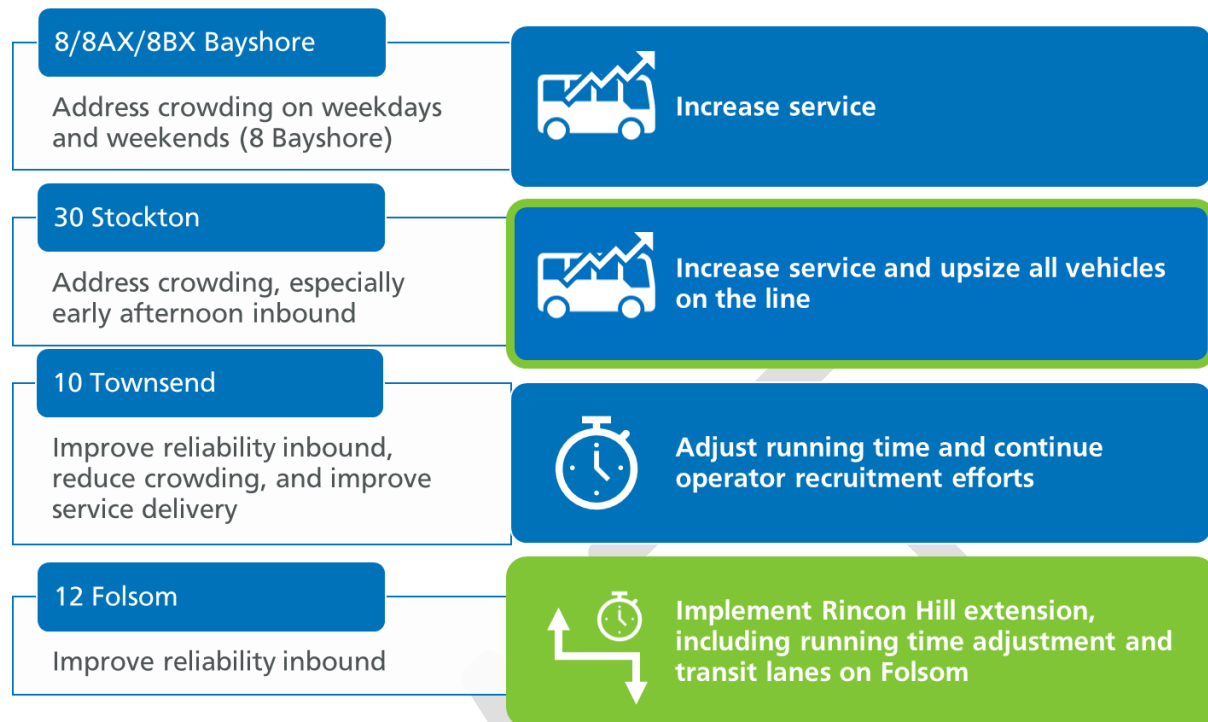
8/8AX/8BX Bayshore

Address crowding on weekdays and weekends (8 Bayshore)

Increase service

30 Stockton

Address crowding, especially early afternoon inbound

Increase service and upsize all vehicles on the line

10 Townsend

Improve reliability inbound, reduce crowding, and improve service delivery

Adjust running time and continue operator recruitment efforts

12 Folsom

Improve reliability inbound

Implement Rincon Hill extension, including running time adjustment and transit lanes on Folsom